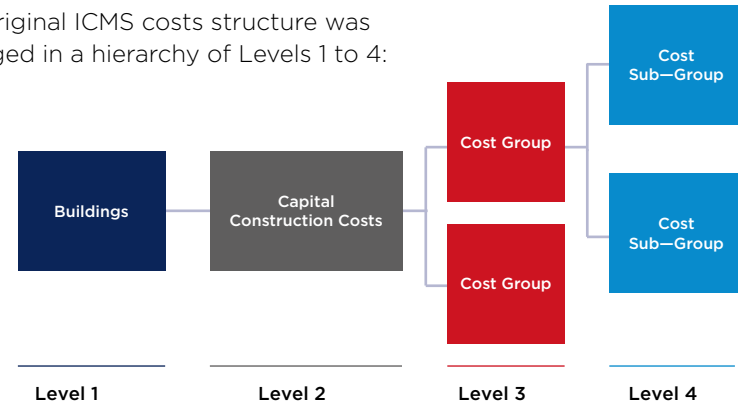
riginal ICMS costs structure was ged in a hierarchy of Levels 1 to 4:

Buildings

Capital Construction Costs

Cost Group

Cost Group

Cost Sub—Group

Cost Sub—Group

Level 1

Level 2

Level 3

Level 4